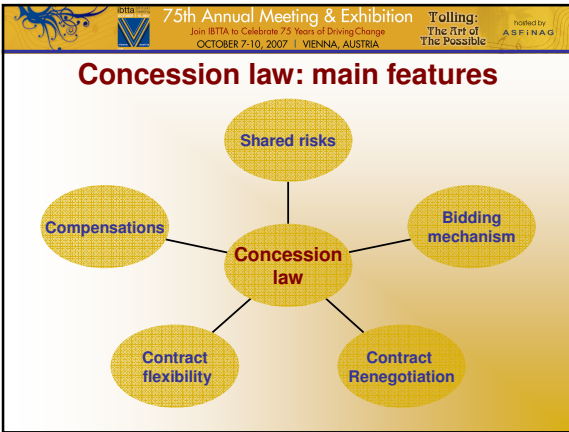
ibtta
75th Annual Meeting & Exhibition
Join IBTTA to Celebrate 75 Years of Driving Change
OCTOBER 7-10, 2007 | VIENNA, AUSTRIA
Tolling: The Art of The Possible
hosted by ASFINAG

Concession law: main features

Shared risks

Compensations

Concession law

Bidding mechanism

Contract flexibility

Contract Renegotiation